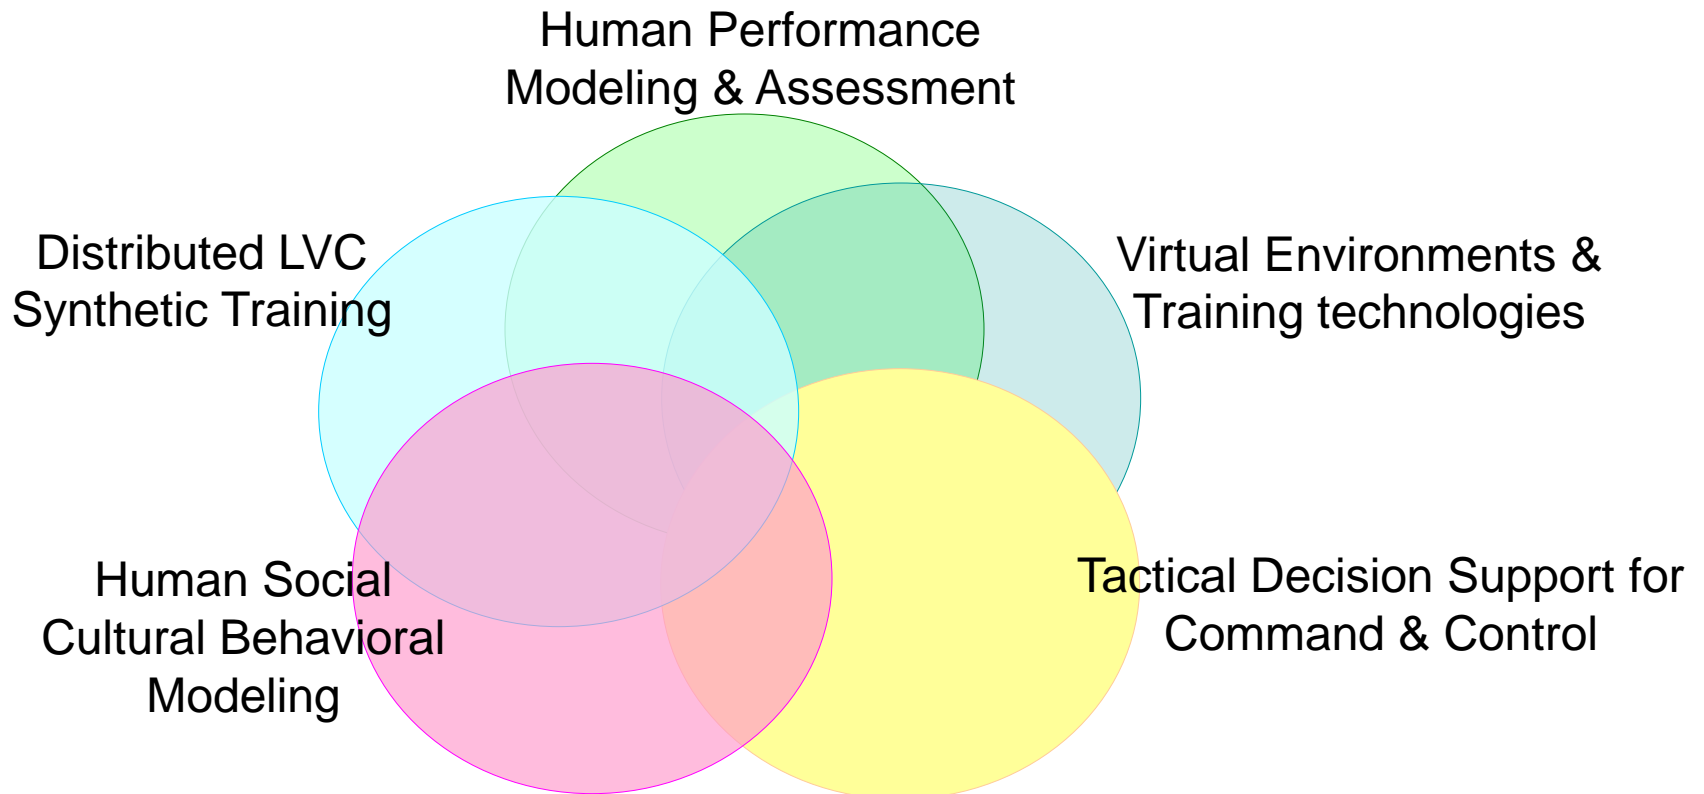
Human Performance Modeling & Assessment

Distributed LVC Synthetic Training

Virtual Environments & Training technologies

Human Social Cultural Behavioral Modeling

Tactical Decision Support for Command & Control